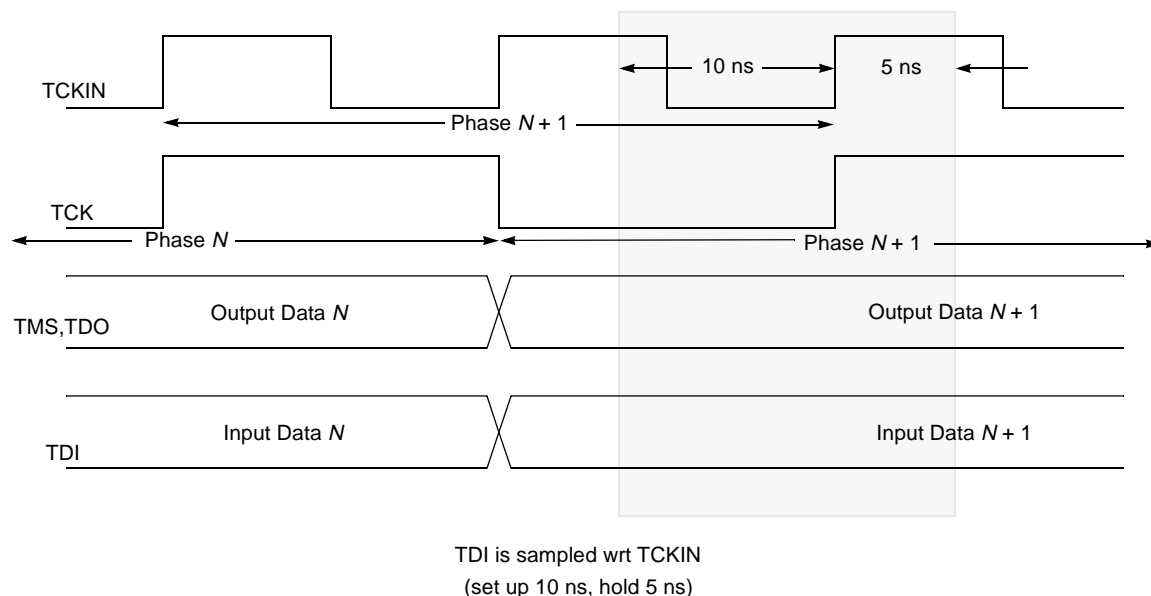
10 ns

5 ns

TCKIN

Phase $N + 1$

TCK

Phase $N$

Phase $N + 1$

TMS,TDO

Output Data $N$

Output Data $N + 1$

Input Data $N$

Input Data $N + 1$

TDI

TDI is sampled wrt TCKIN
(set up 10 ns, hold 5 ns)